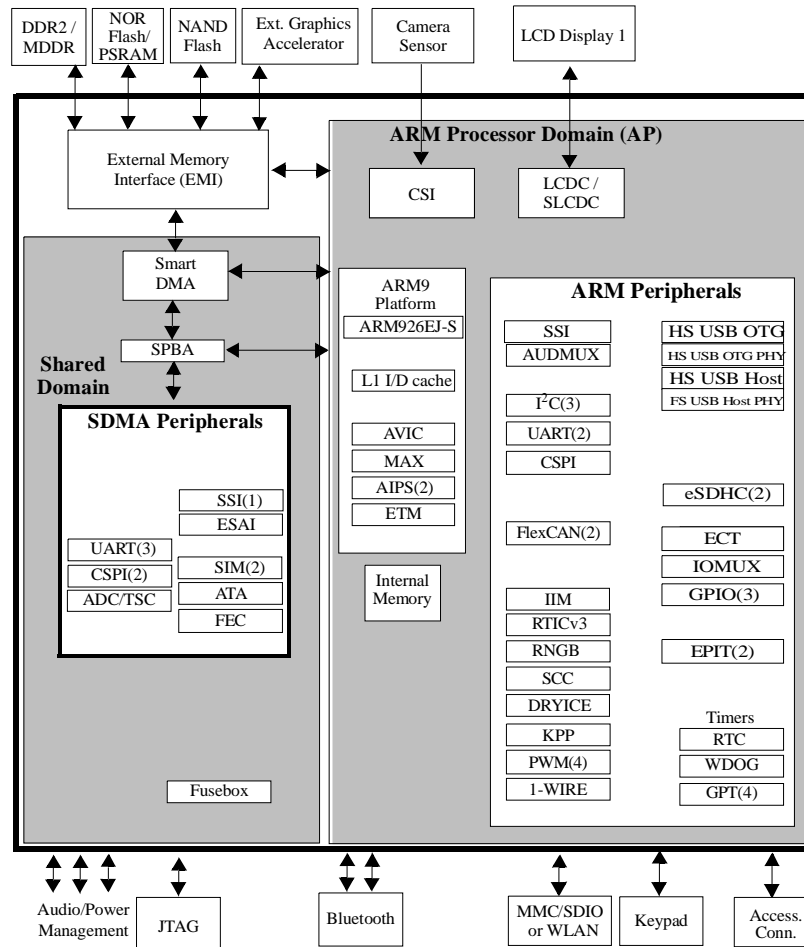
DDR2 / MDDR

NOR Flash/ PSRAM

NAND Flash

Ext. Graphics Accelerator

Camera Sensor

LCD Display 1

ARM Processor Domain (AP)

External Memory Interface (EMI)

CSI

LCDC / SLCDC

Smart DMA

ARM9 Platform

ARM926EJ-S

ARM Peripherals

SPBA

Shared Domain

L1 I/D cache

SSI

AUDMUX

HS USB OTG

HS USB OTG PHY

HS USB Host

FS USB Host PHY

SDMA Peripherals

$I^2C(3)$

UART(2)

CSPI

AVIC

MAX

AIPS(2)

ETM

SSI(1)

ESAI

eSDHC(2)

UART(3)

CSPI(2)

ADC/TSC

SIM(2)

ATA

FEC

FlexCAN(2)

ECT

IOMUX

GPIO(3)

Internal Memory

IIM

RTICv3

RNGB

SCC

DRYICE

KPP

PWM(4)

1-WIRE

EPIT(2)

Timers

RTC

WDOG

GPT(4)

Fusebox

Audio/Power Management

JTAG

Bluetooth

MMC/SDIO or WLAN

Keypad

Access. Conn.